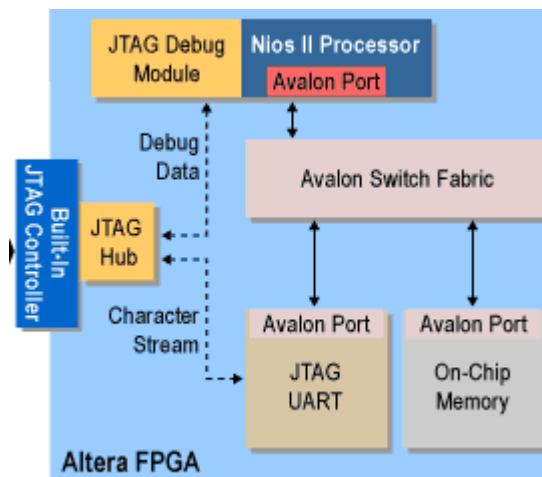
JTAG Debug Module

Nios II Processor

Avalon Port

Debug Data

Avalon Switch Fabric

Built-In JTAG Controller

JTAG Hub

Character Stream

Avalon Port

JTAG UART

Avalon Port

On-Chip Memory

Altera FPGA